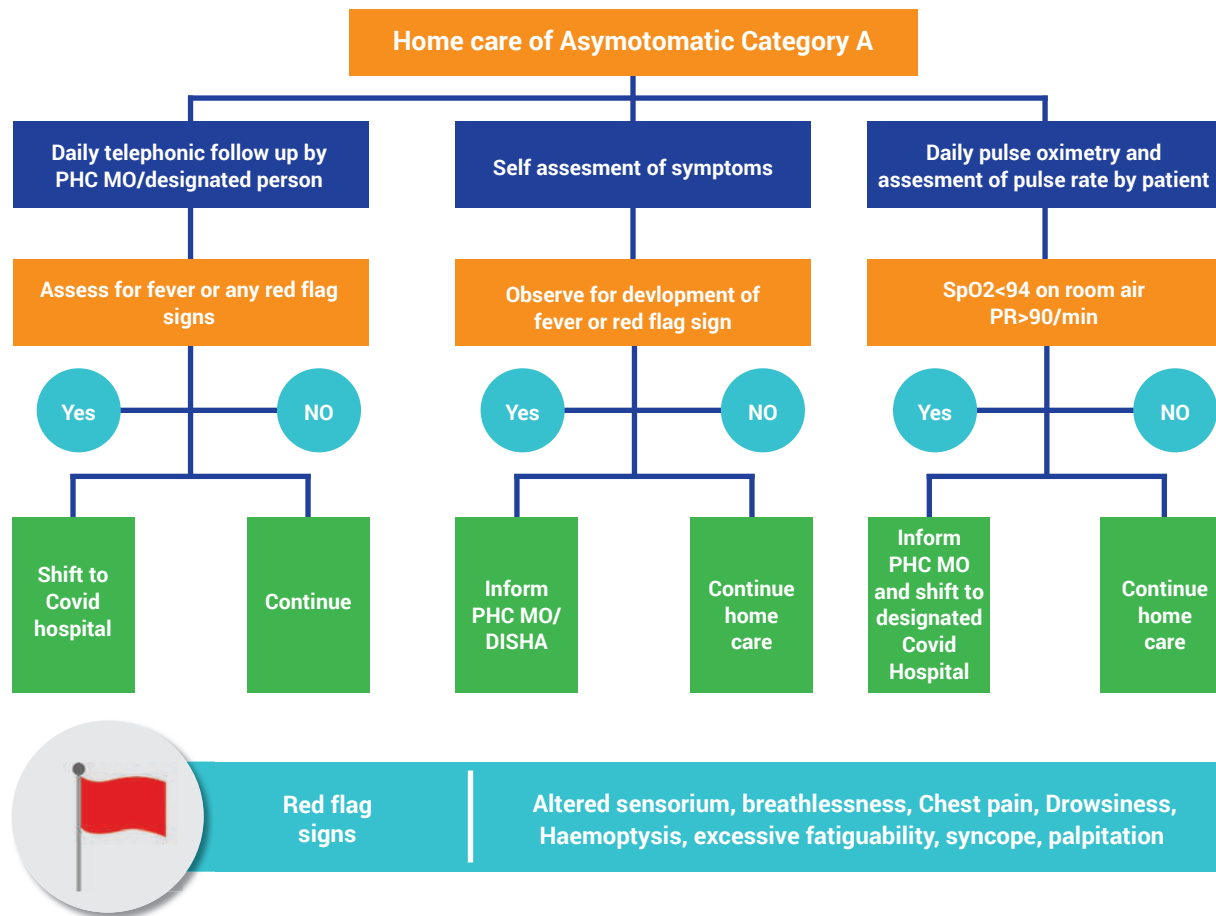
Home care of Asymotomatic Category A

Daily telephonic follow up by PHC MO/designated person

Self assesment of symptoms

Daily pulse oximetry and assesment of pulse rate by patient

Assess for fever or any red flag signs

Observe for devlopment of fever or red flag sign

SpO2<94 on room air PR>90/min

Yes

NO

Yes

NO

Yes

NO

Shift to Covid hospital

Continue

Inform PHC MO/ DISHA

Continue home care

Inform PHC MO and shift to designated Covid Hospital

Continue home care

Red flag signs

Altered sensorium, breathlessness, Chest pain, Drowsiness, Haemoptysis, excessive fatiguability, syncope, palpitation